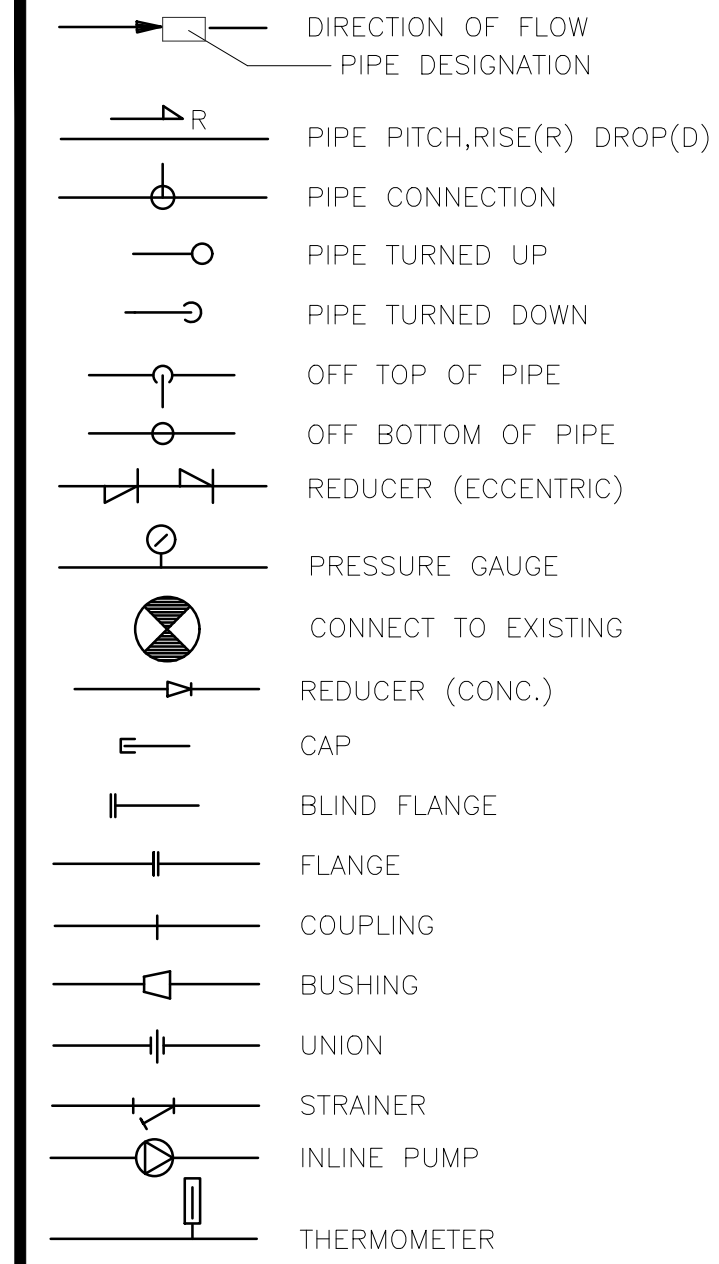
R

DIRECTION OF FLOW
PIPE DESIGNATION

PIPE PITCH,RISE(R) DROP(D)

PIPE CONNECTION

PIPE TURNED UP

PIPE TURNED DOWN

OFF TOP OF PIPE

OFF BOTTOM OF PIPE

REDUCER (ECCENTRIC)

PRESSURE GAUGE

CONNECT TO EXISTING

REDUCER (CONC.)

CAP

BLIND FLANGE

FLANGE

COUPLING

BUSHING

UNION

STRAINER

INLINE PUMP

THERMOMETER